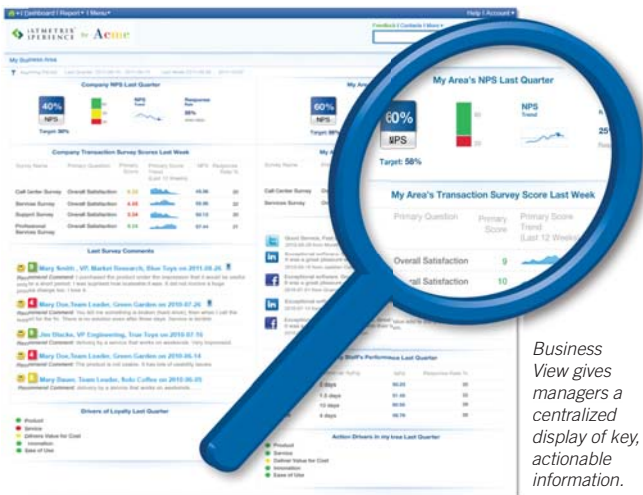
Dashboard | Report | Menu

Help | Account

ASYMETRIC EXPERIENCE for Acme

Feedback | Contacts | More

My Business Area

Company NPS Last Quarter

40%

NPS

Target: 58%

NPS Trend

Response Rate

Company Transaction Survey Scores Last Week

| Survey Name | Primary Question | Primary Score | Primary Score Trend (Last 12 Weeks) | NPS | Response Rate % |
|---|---|---|---|---|---|
| Call Center Survey | Overall Satisfaction | | | | |
| Services Survey | Overall Satisfaction | | | | |
| Support Survey | Overall Satisfaction | | | | |
| Professional Services Survey | Overall Satisfaction | | | | |

Last Survey Comments

Mary Smith, VP, Market Research, Blue Toys on 2011-06-26

Mary Doe, Team Leader, Green Gardens on 2010-07-26

Jim Dicks, VP Engineering, True Toys on 2010-07-16

Mary Doe, Team Leader, Green Gardens on 2010-06-14

Mary Dawn, Team Leader, Solo Coffee on 2010-06-03

Drivers of Loyalty Last Quarter

Product

Service

Delivers Value for Cost

Innovation

Ease of Use

60%

Call Center Survey

Services Survey

Staff's Performance Last Quarter

Action Drivers in my Area Last Quarter

Product

Service

Deliver Value for Cost

Innovation

Ease of Use

My Area's NPS Last Quarter

60%

NPS

Target: 58%

NPS Trend

25

My Area's Transaction Survey Score Last Week

| Primary Question | Primary Score | Primary Score Trend (Last 12 Weeks) |
|---|---|---|
| Overall Satisfaction | 9 | |
| Overall Satisfaction | 10 | |

Business View gives managers a centralized display of key, actionable information.